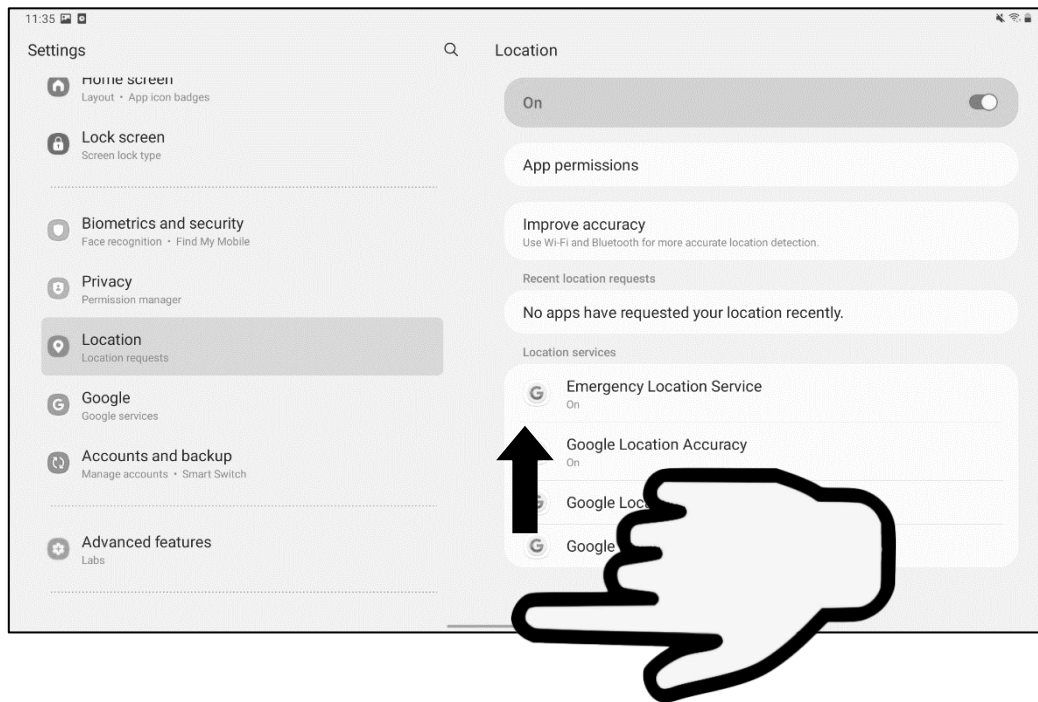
11:35

Settings

Home screen
Layout • App icon badges

Lock screen
Screen lock type

Biometrics and security
Face recognition • Find My Mobile

Privacy
Permission manager

Location
Location requests

Google
Google services

Accounts and backup
Manage accounts • Smart Switch

Advanced features
Labs

Location

On

App permissions

Improve accuracy
Use Wi-Fi and Bluetooth for more accurate location detection.

Recent location requests

No apps have requested your location recently.

Location services

Emergency Location Service
On

Google Location Accuracy
On

Google Loc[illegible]

Google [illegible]